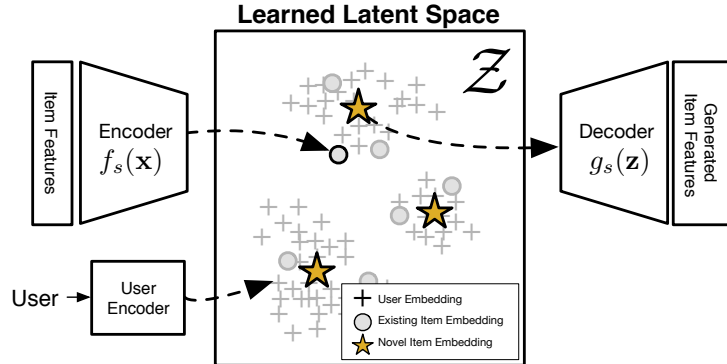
Learned Latent Space

Item Features

Encoder
$f_s(\mathbf{x})$

$\mathcal{Z}$

Decoder
$g_s(\mathbf{z})$

Generated Item Features

User

User Encoder

User Embedding
Existing Item Embedding
Novel Item Embedding